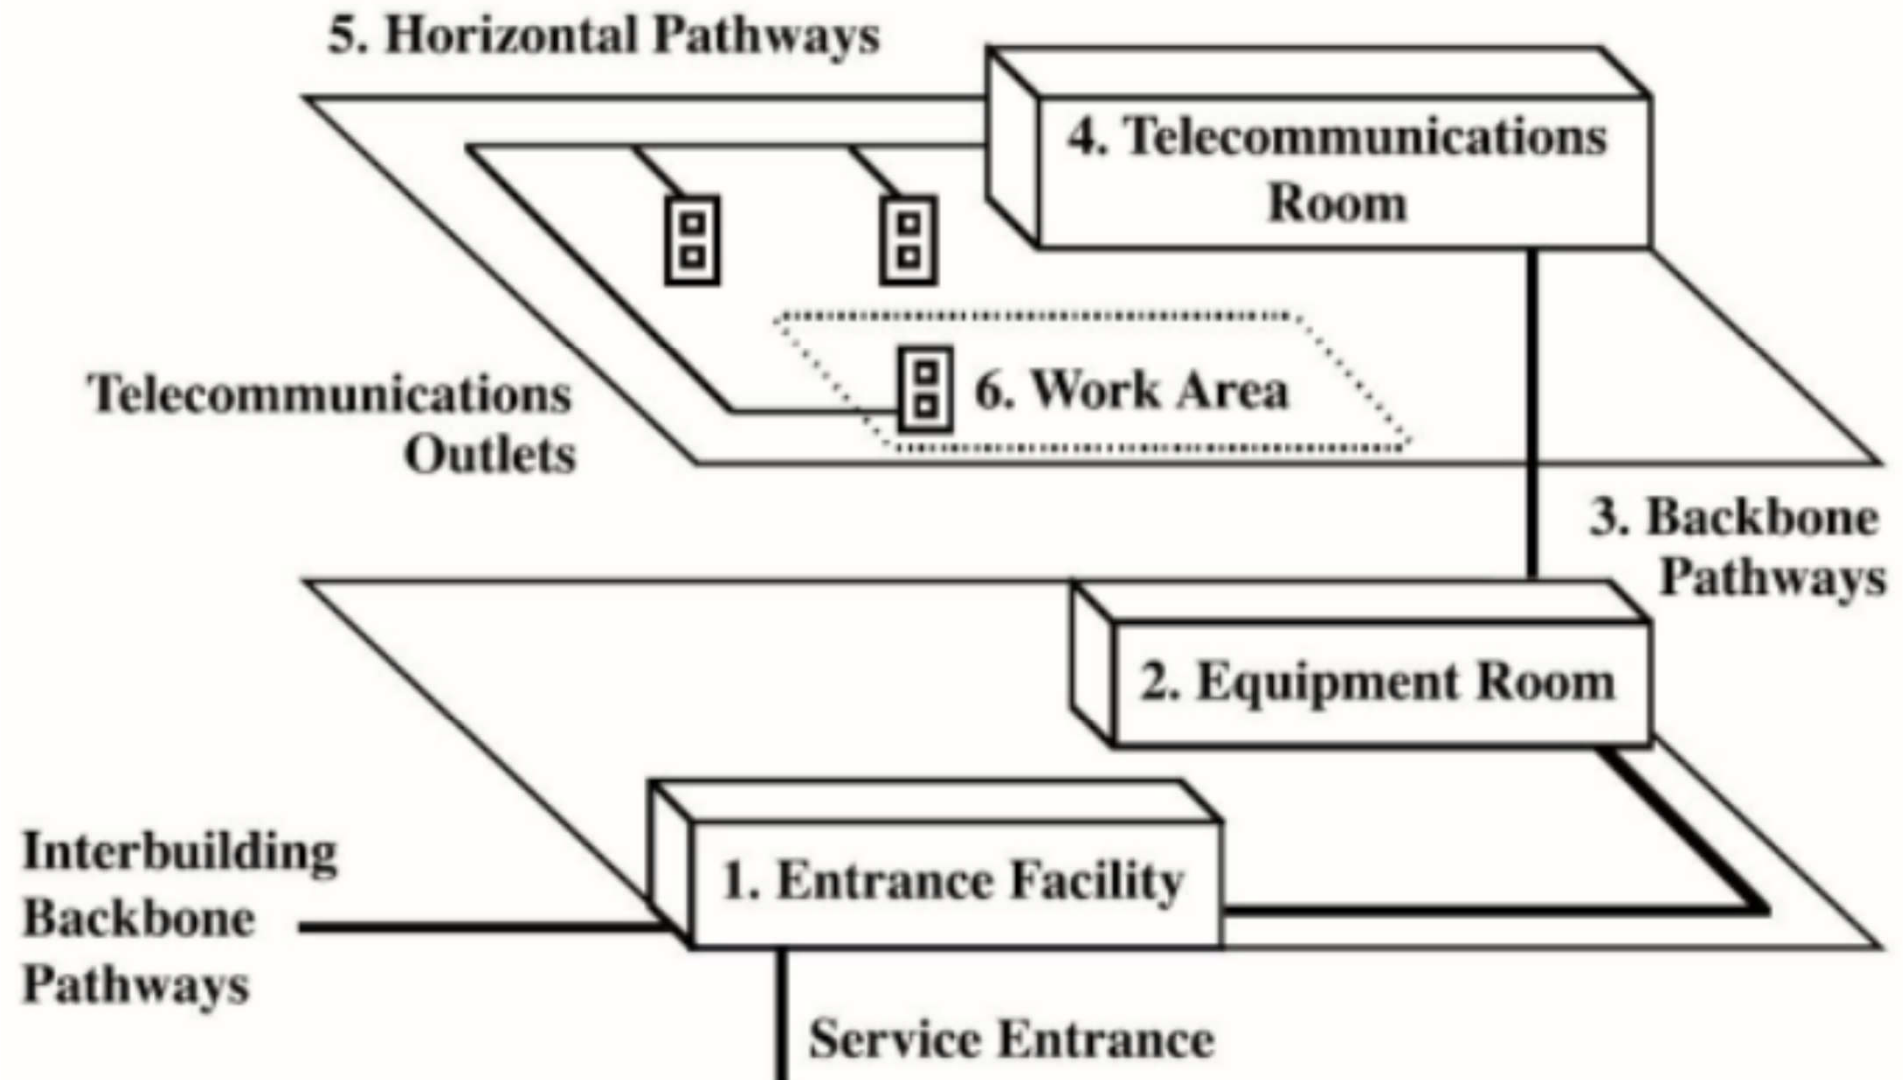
5. Horizontal Pathways

4. Telecommunications Room

Telecommunications Outlets

6. Work Area

3. Backbone Pathways

2. Equipment Room

Interbuilding Backbone Pathways

1. Entrance Facility

Service Entrance